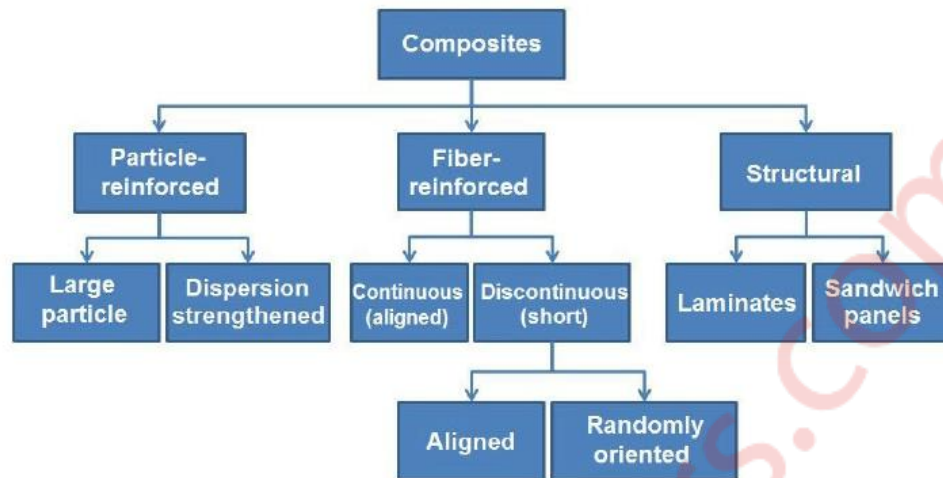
Composites

Particle-reinforced

Fiber-reinforced

Structural

Large particle

Dispersion strengthened

Continuous (aligned)

Discontinuous (short)

Laminates

Sandwich panels

Aligned

Randomly oriented

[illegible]s.com